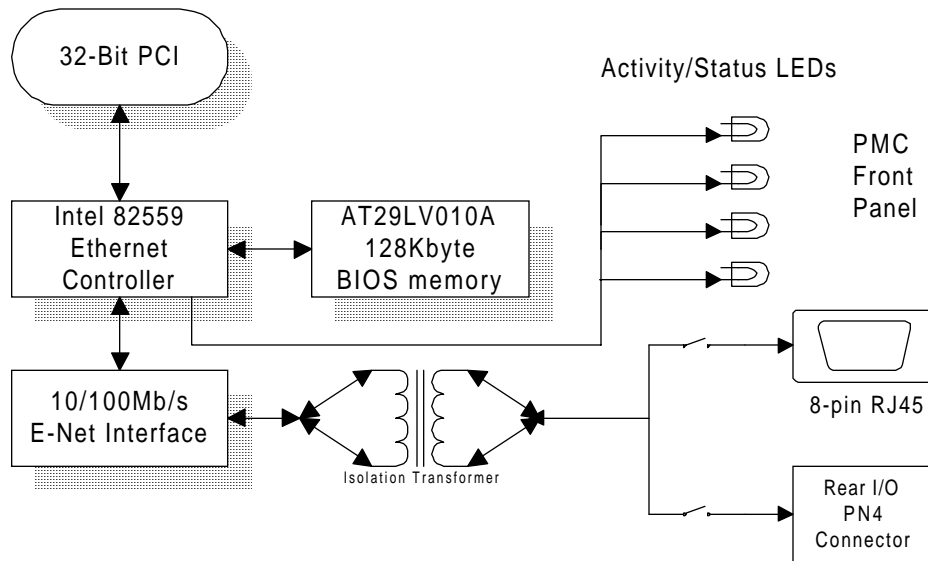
32-Bit PCI

Activity/Status LEDs

PMC
Front
Panel

Intel 82559
Ethernet
Controller

AT29LV010A
128Kbyte
BIOS memory

10/100Mb/s
E-Net Interface

Isolation Transformer

8-pin RJ45

Rear I/O
PN4
Connector